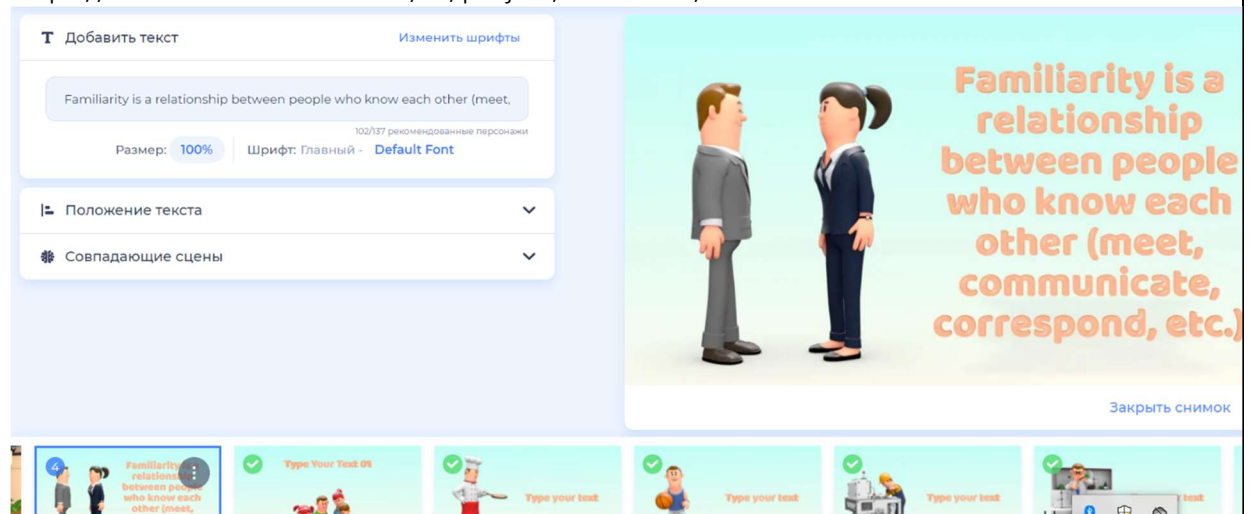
T Добавить текст

Изменить шрифты

Familiarity is a relationship between people who know each other (meet,

102/137 рекомендованные персонажи

Размер: 100%

Шрифт: Главный - Default Font

Положение текста

Совпадающие сцены

Familiarity is a relationship between people who know each other (meet, communicate, correspond, etc.)

Закрыть снимок

4

Familiarity is a relationship between people who know each other (meet,

Type Your Text 01

Type your text

Type your text

Type your text

text